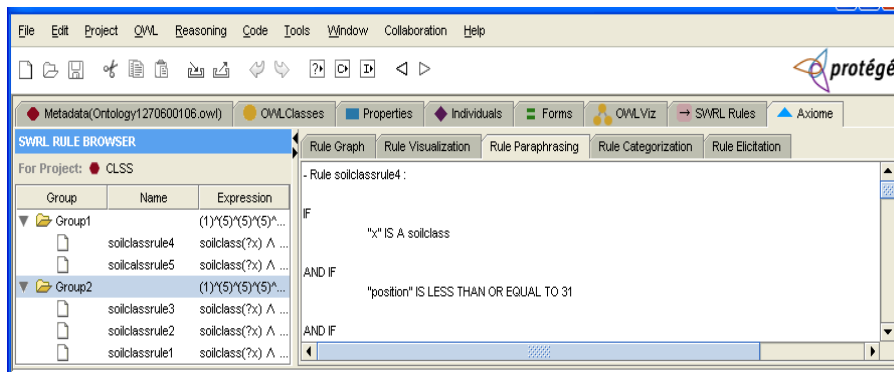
File Edit Project OWL Reasoning Code Tools Window Collaboration Help

protégé

Metadata(Ontology1270600106.owl) OWLClasses Properties Individuals Forms OWLViz SWRL Rules Axiome

SWRL RULE BROWSER

For Project: CLSS

| Group | Name | Expression |
|---|---|---|
| Group1 | | (1)^(5)^(5)^(5)^... |
| | soilclassrule4 | soilclass(?x) ∧ ... |
| | soilcalssrule5 | soilclass(?x) ∧ ... |
| Group2 | | (1)^(5)^(5)^(5)^... |
| | soilclassrule3 | soilclass(?x) ∧ ... |
| | soilclassrule2 | soilclass(?x) ∧ ... |
| | soilclassrule1 | soilclass(?x) ∧ ... |

Rule Graph Rule Visualization Rule Paraphrasing Rule Categorization Rule Elicitation

- Rule soilclassrule4 :

IF

"x" IS A soilclass

AND IF

"position" IS LESS THAN OR EQUAL TO 31

AND IF